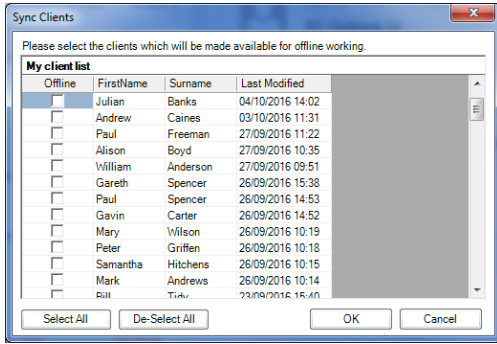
Sync Clients

Please select the clients which will be made available for offline working.

My client list

| Offline | FirstName | Surname | Last Modified |
|---|---|---|---|
| | Julian | Banks | 04/10/2016 14:02 |
| | Andrew | Caines | 03/10/2016 11:31 |
| | Paul | Freeman | 27/09/2016 11:22 |
| | Alison | Boyd | 27/09/2016 10:35 |
| | William | Anderson | 27/09/2016 09:51 |
| | Gareth | Spencer | 26/09/2016 15:38 |
| | Paul | Spencer | 26/09/2016 14:53 |
| | Gavin | Carter | 26/09/2016 14:52 |
| | Mary | Wilson | 26/09/2016 10:19 |
| | Peter | Griffen | 26/09/2016 10:18 |
| | Samantha | Hitchens | 26/09/2016 10:15 |
| | Mark | Andrews | 26/09/2016 10:14 |
| | Bill | Tidy | 23/09/2016 15:40 |

Select All De-Select All OK Cancel